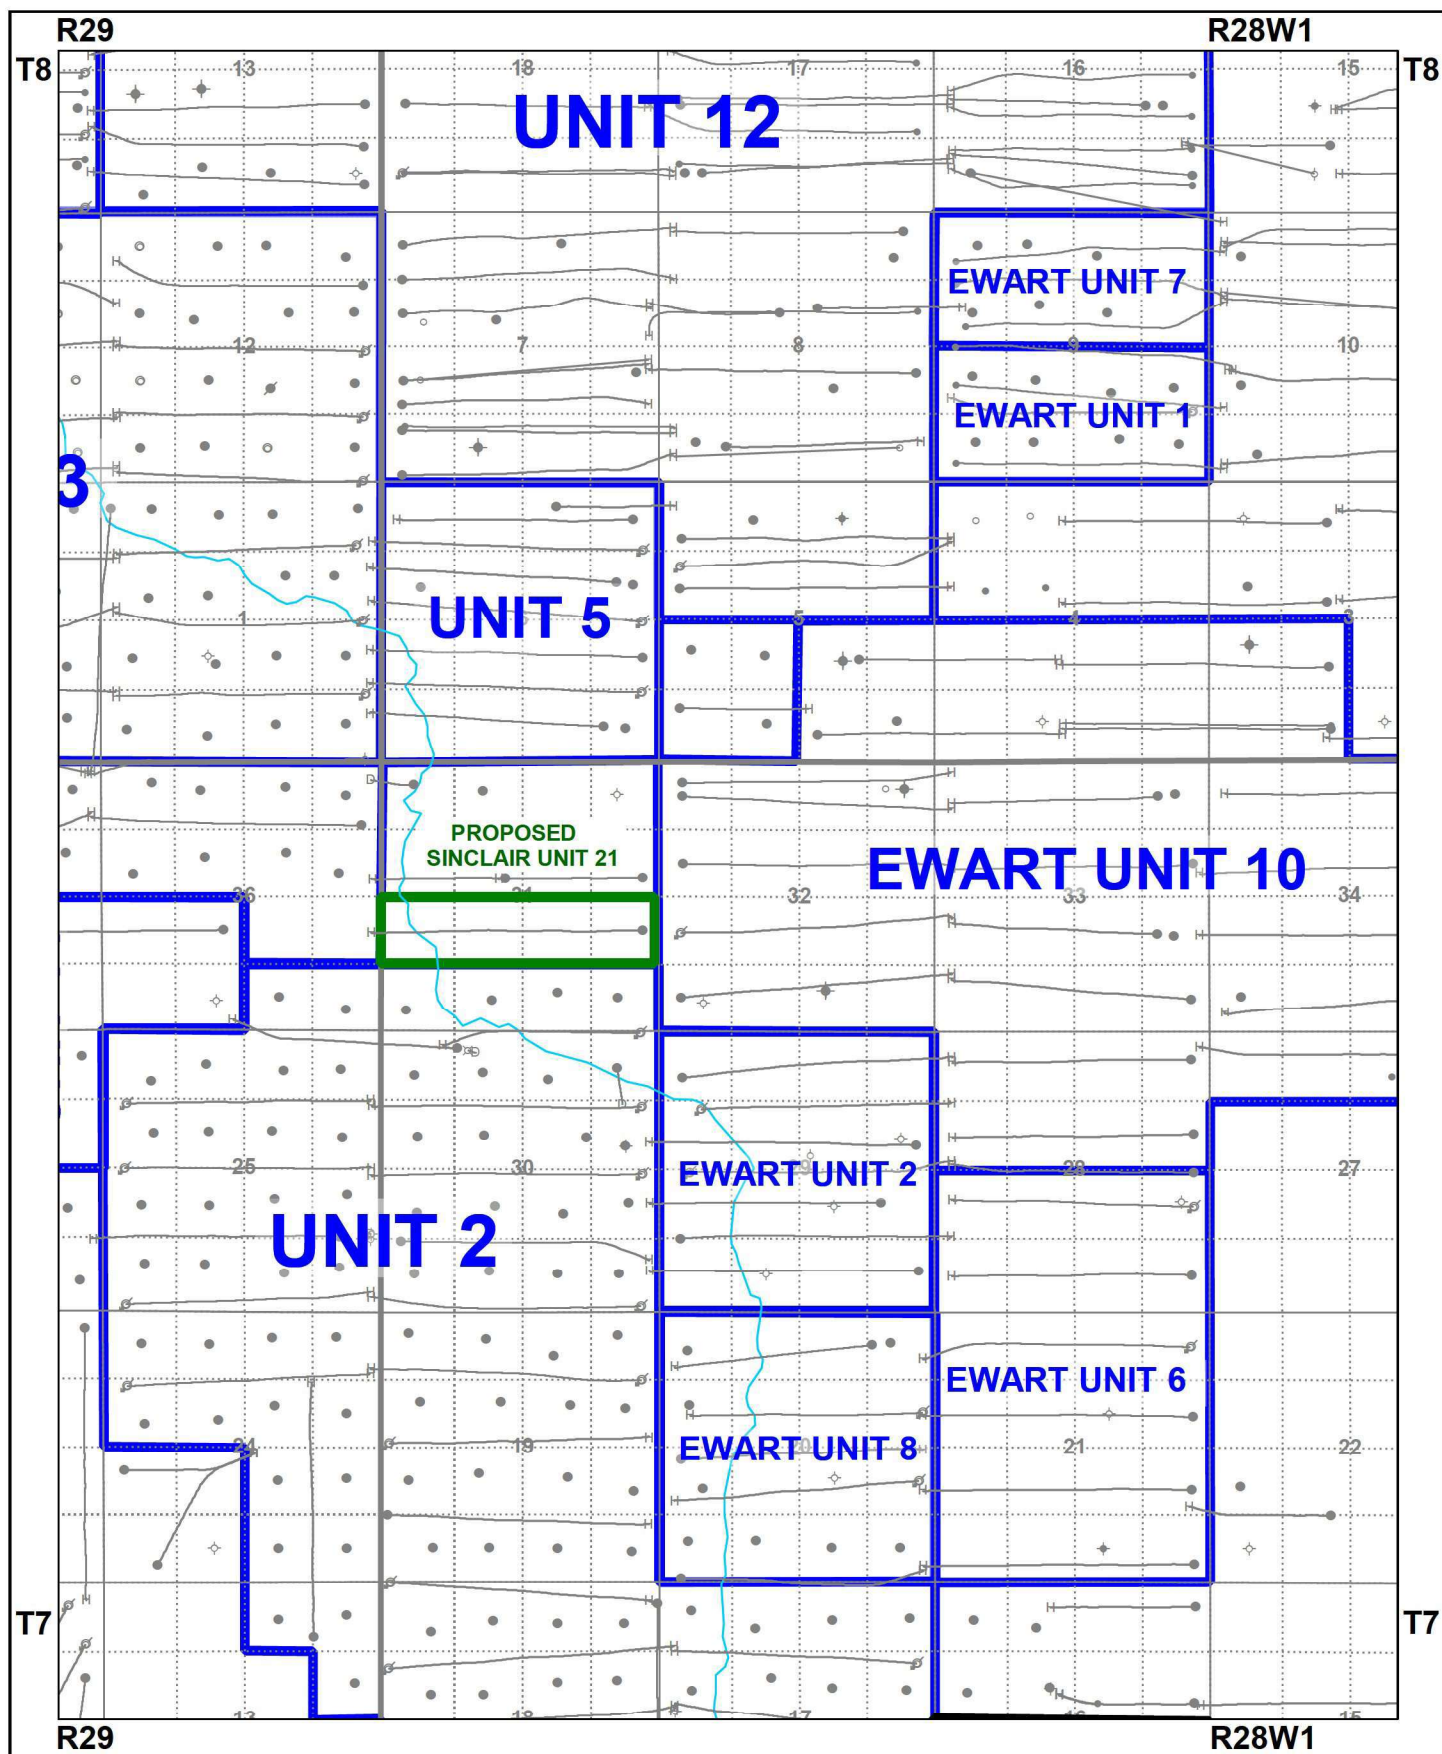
R29
R28W1
T8
T8
13
18
17
16
15
UNIT 12
EWART UNIT 7
12
7
8
10
EWART UNIT 1
3
UNIT 5
1
5
4
3
PROPOSED
SINCLAIR UNIT 21
EWART UNIT 10
36
31
32
33
34
25
30
EWART UNIT 2
28
27
UNIT 2
EWART UNIT 6
24
19
EWART UNIT 8
21
22
T7
T7
13
18
17
16
15
R29
R28W1